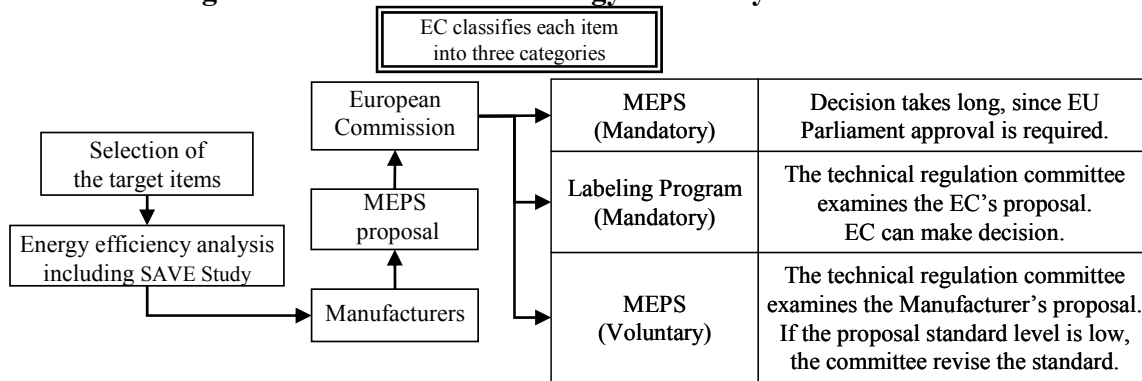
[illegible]g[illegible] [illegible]gy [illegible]y

EC classifies each item into three categories

Selection of the target items

Energy efficiency analysis including SAVE Study

Manufacturers

MEPS proposal

European Commission

| MEPS (Mandatory) | Decision takes long, since EU Parliament approval is required. |
|---|---|
| Labeling Program (Mandatory) | The technical regulation committee examines the EC's proposal. EC can make decision. |
| MEPS (Voluntary) | The technical regulation committee examines the Manufacturer's proposal. If the proposal standard level is low, the committee revise the standard. |